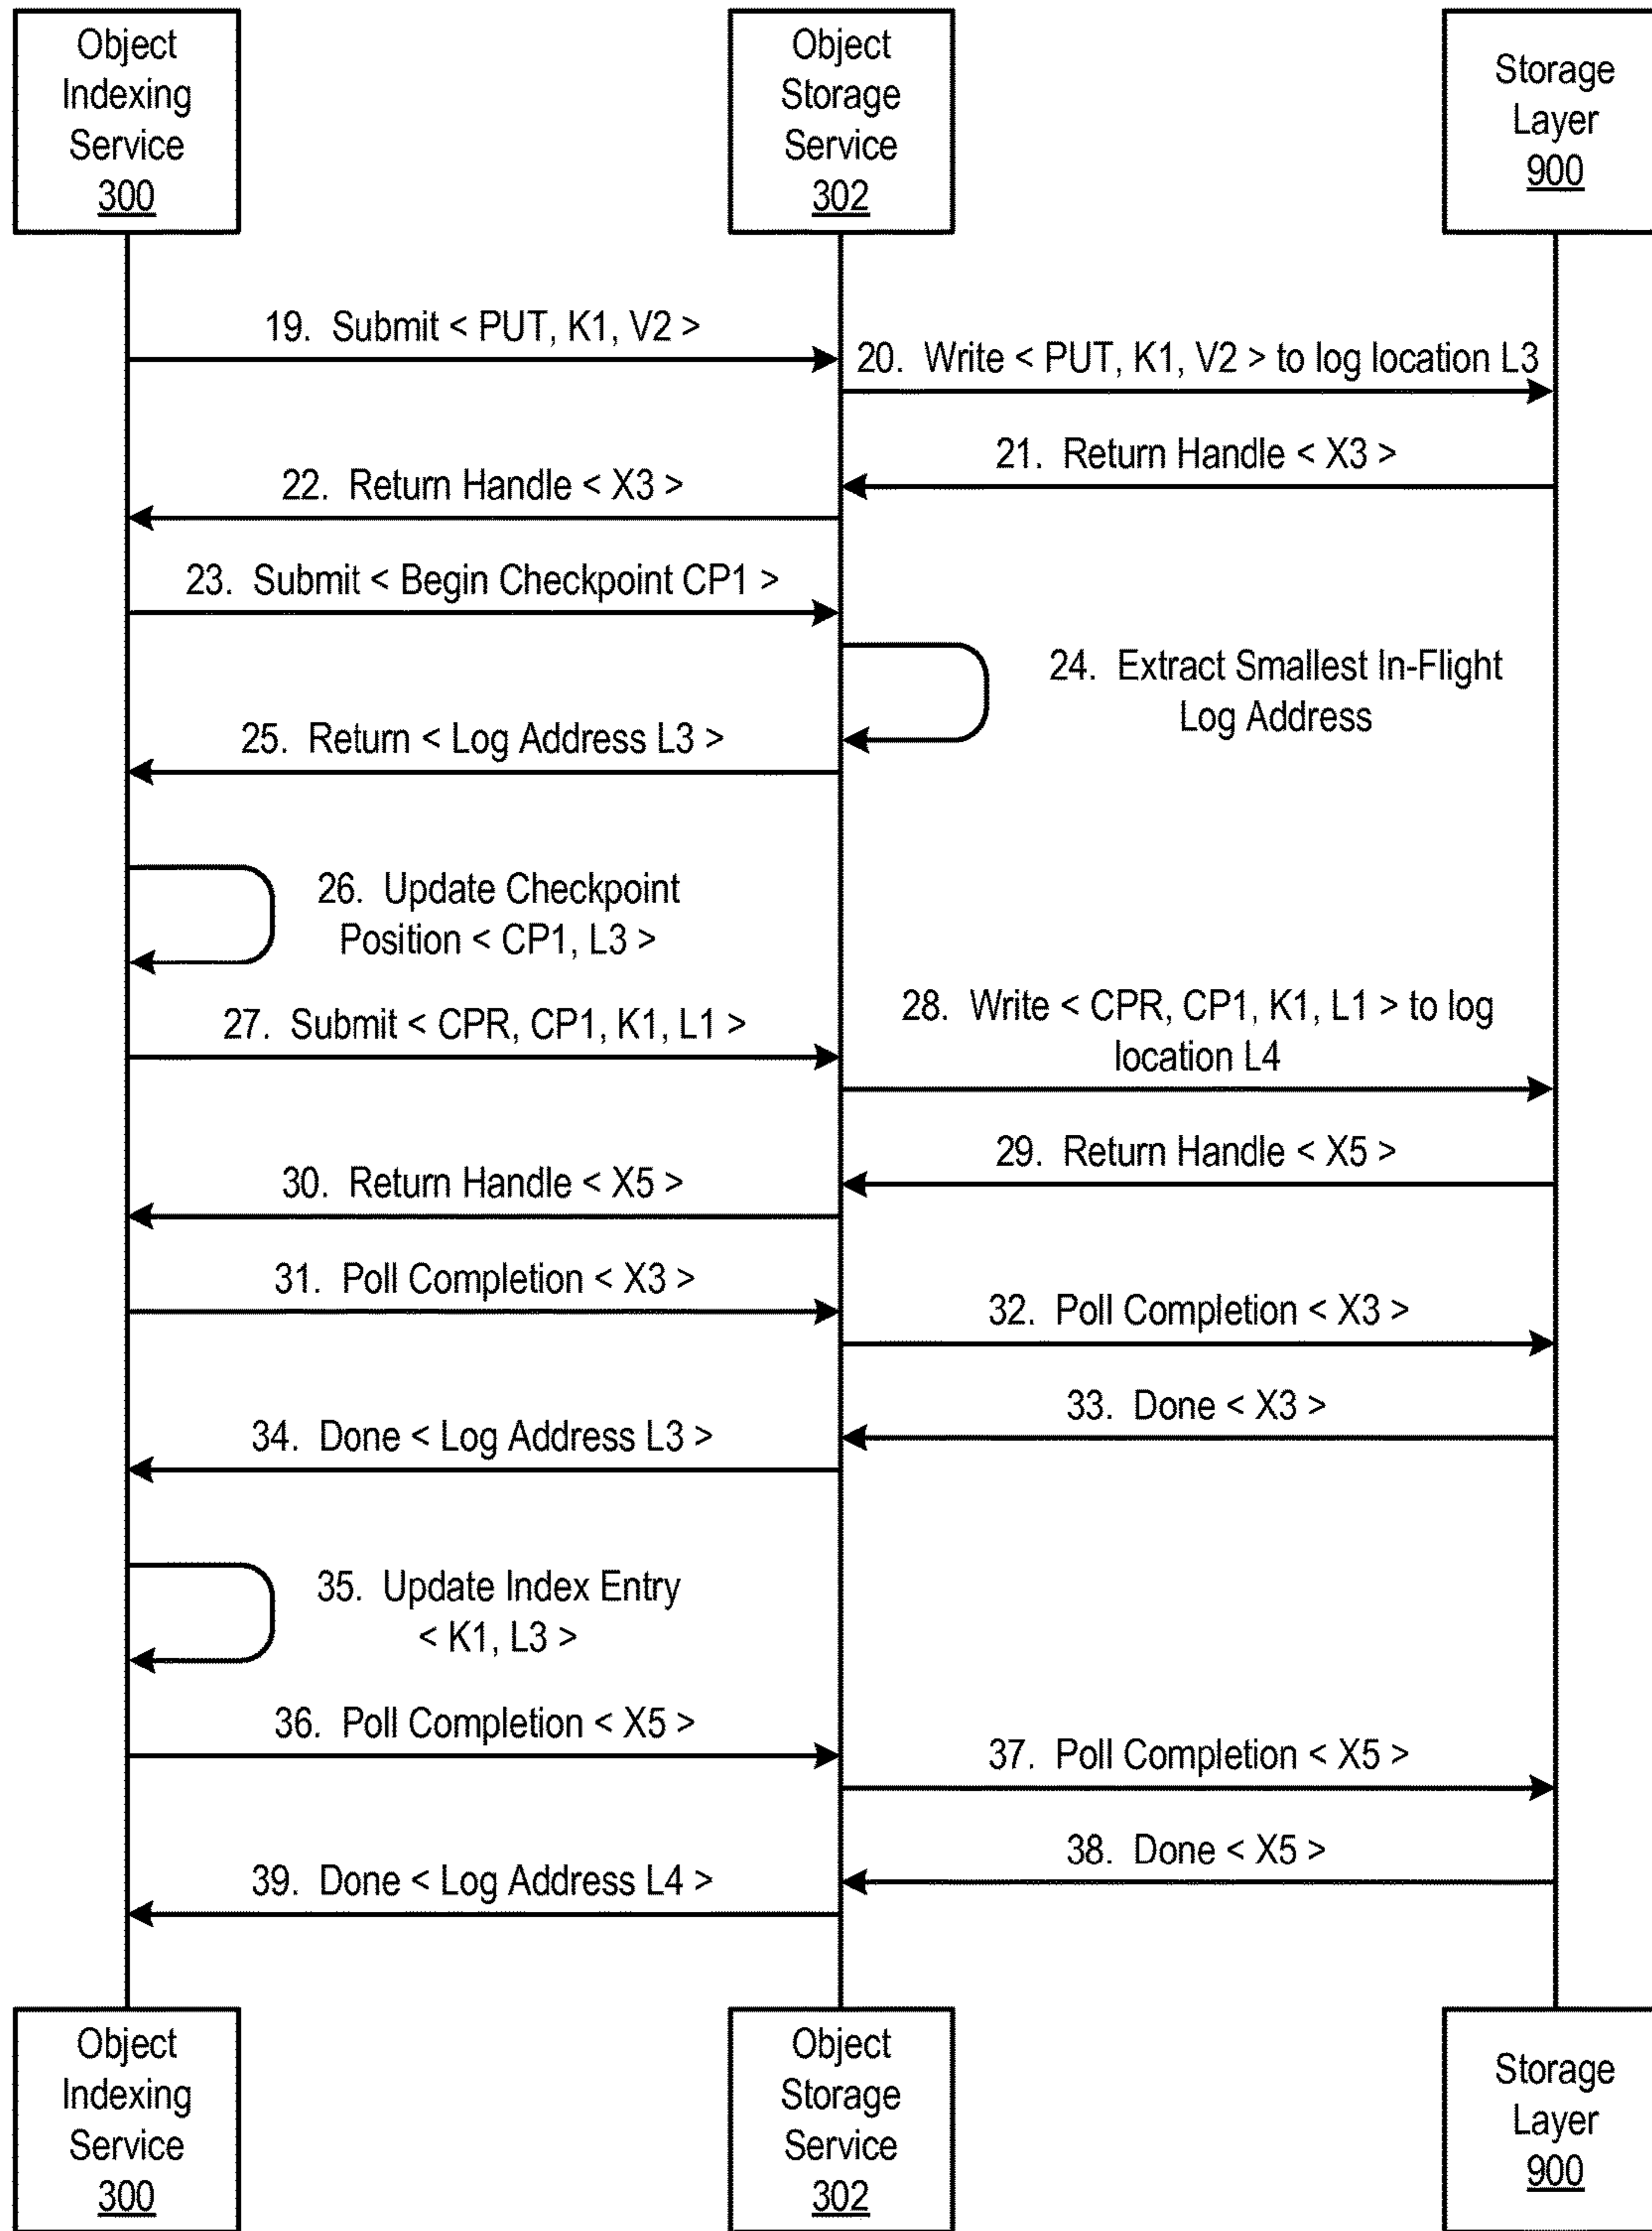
Object Indexing Service 300

Object Storage Service 302

Storage Layer 900

19. Submit < PUT, K1, V2 >

20. Write < PUT, K1, V2 > to log location L3

21. Return Handle < X3 >

22. Return Handle < X3 >

23. Submit < Begin Checkpoint CP1 >

24. Extract Smallest In-Flight Log Address

25. Return < Log Address L3 >

26. Update Checkpoint Position < CP1, L3 >

27. Submit < CPR, CP1, K1, L1 >

28. Write < CPR, CP1, K1, L1 > to log location L4

29. Return Handle < X5 >

30. Return Handle < X5 >

31. Poll Completion < X3 >

32. Poll Completion < X3 >

33. Done < X3 >

34. Done < Log Address L3 >

35. Update Index Entry < K1, L3 >

36. Poll Completion < X5 >

37. Poll Completion < X5 >

38. Done < X5 >

39. Done < Log Address L4 >

Object Indexing Service 300

Object Storage Service 302

Storage Layer 900